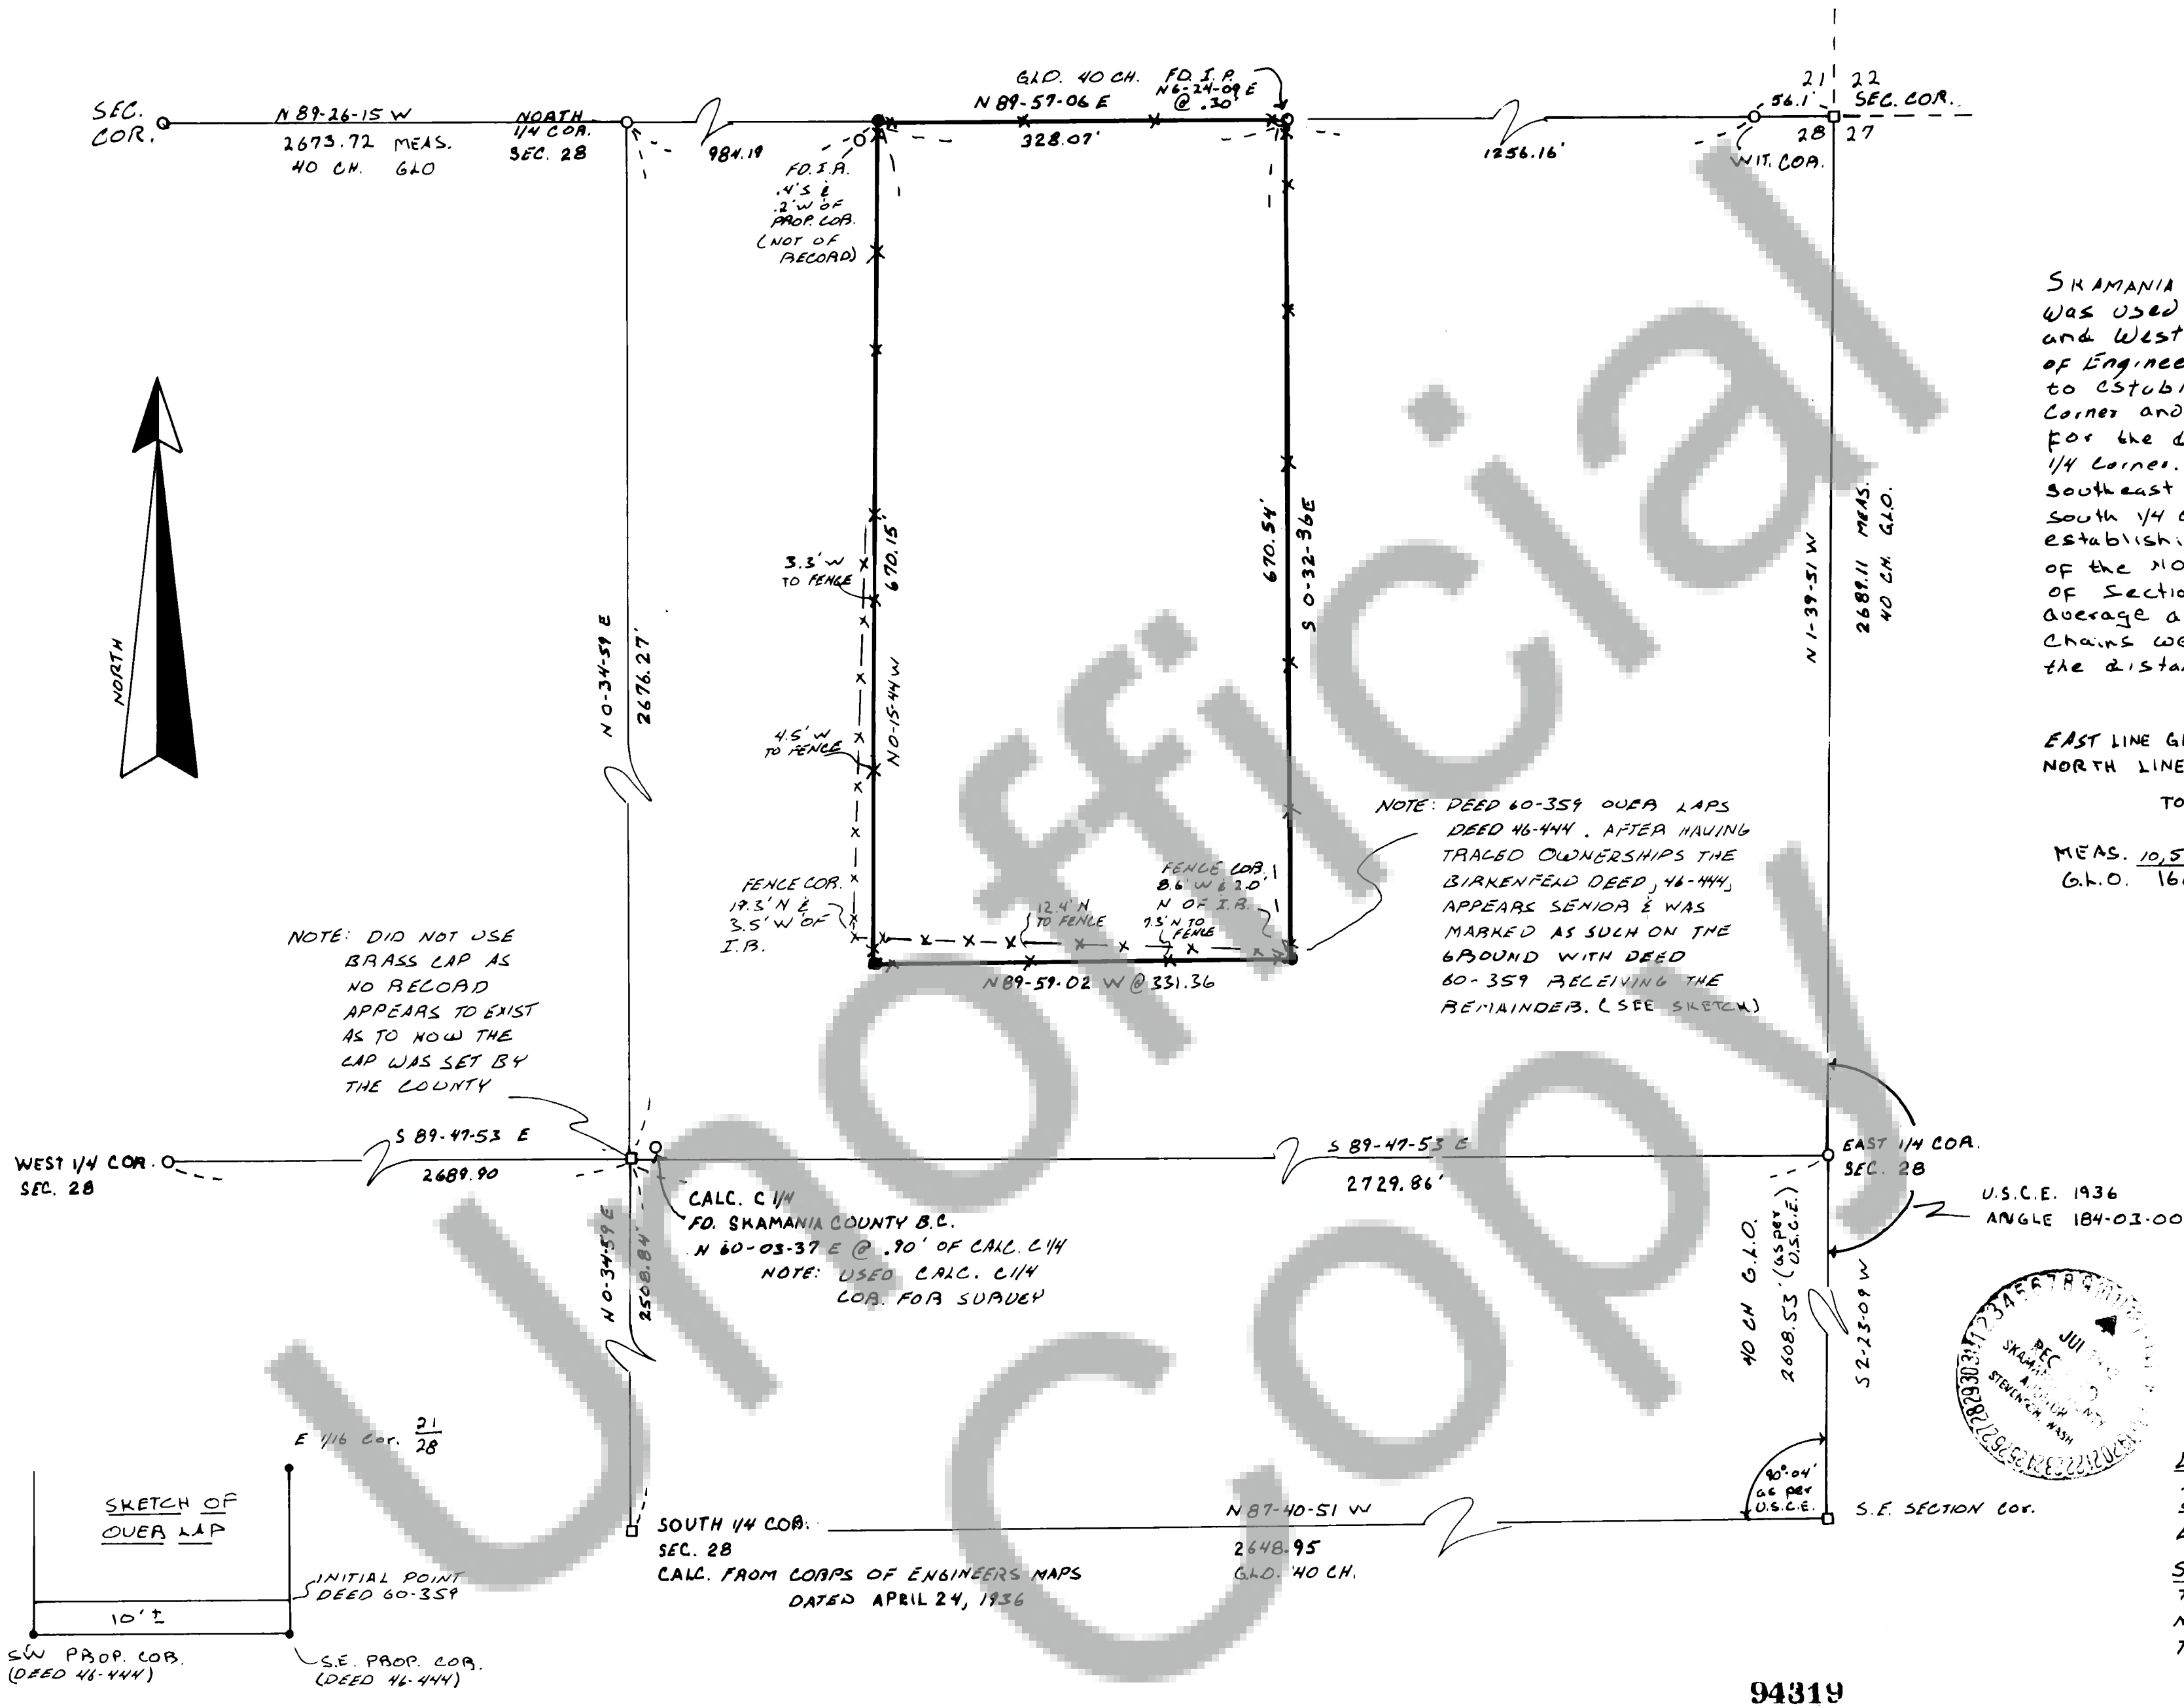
SEC. COR.

N 89-26-15 W
2673.72 MEAS.
40 CH. GLO

NORTH 1/4 COR. SEC. 28

984.19

GLO. 40 CH.
N 89-57-06 E
328.07'

FD. I. P. N6-24-09 E @ .30'

1256.16'

21 22
56.1'
SEC. COR.
28 27
WIT. COR.

FD. I. P. .4'S & .2'W OF PROP. COR. (NOT OF RECORD)

NORTH

N 0-34-59 E
2676.27'

3.3' W TO FENCE
670.15'
N 0-15-44 W
4.5' W TO FENCE

670.54'
S 0-32-36 E

N 1-39-51 W
2689.11 MEAS.
40 CH. GLO.

Skamania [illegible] was used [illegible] and West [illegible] of Enginee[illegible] to establ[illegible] Corner and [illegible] for the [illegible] 1/4 Corner. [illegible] southeast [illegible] South 1/4 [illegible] establish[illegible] of the NO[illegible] of Sectio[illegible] average a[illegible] Chains we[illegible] the distan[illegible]

EAST LINE G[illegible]
NORTH LINE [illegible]
TO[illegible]

MEAS. 10,5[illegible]
G.L.O. 16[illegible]

FENCE COR. 19.3' N & 3.5' W OF I.B.

12.4' N TO FENCE
7.3' N TO FENCE
FENCE COR. 8.6' W & 2.0' N OF I.B.

N 89-59-02 W @ 331.36

NOTE: DEED 60-359 OVER LAPS DEED 46-444. AFTER HAVING TRACED OWNERSHIPS THE BIRKENFELD DEED, 46-444, APPEARS SENIOR & WAS MARKED AS SUCH ON THE GROUND WITH DEED 60-359 RECEIVING THE REMAINDER. (SEE SKETCH)

NOTE: DID NOT USE BRASS CAP AS NO RECORD APPEARS TO EXIST AS TO HOW THE CAP WAS SET BY THE COUNTY

WEST 1/4 COR. SEC. 28

S 89-47-53 E
2689.90

S 89-47-53 E
2729.86'

EAST 1/4 COR. SEC. 28

U.S.C.E. 1936
ANGLE 184-03-00

CALC. C 1/4
FD. SKAMANIA COUNTY B.C.
N 60-03-37 E @ .90' OF CALC. C1/4
NOTE: USED CALC. C1/4 COR. FOR SURVEY

N 0-34-59 E
2508.84'

40 CH G.L.O.
2608.53' (as per U.S.C.E.)
S 2-23-09 W

E 1/16 Cor. $\frac{21}{28}$

SKETCH OF OVER LAP

INITIAL POINT DEED 60-359

10' ±

SW PROP. COR. (DEED 46-444)
S.E. PROP. COR. (DEED 46-444)

SOUTH 1/4 COR. SEC. 28
CALC. FROM CORPS OF ENGINEERS MAPS DATED APRIL 24, 1936

N 87-40-51 W
2648.95
GLO. 40 CH.

90°-04' as per U.S.C.E.

S.E. SECTION Cor.

REC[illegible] SKAMANIA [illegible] STEVENSON WASH JUL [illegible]

94319